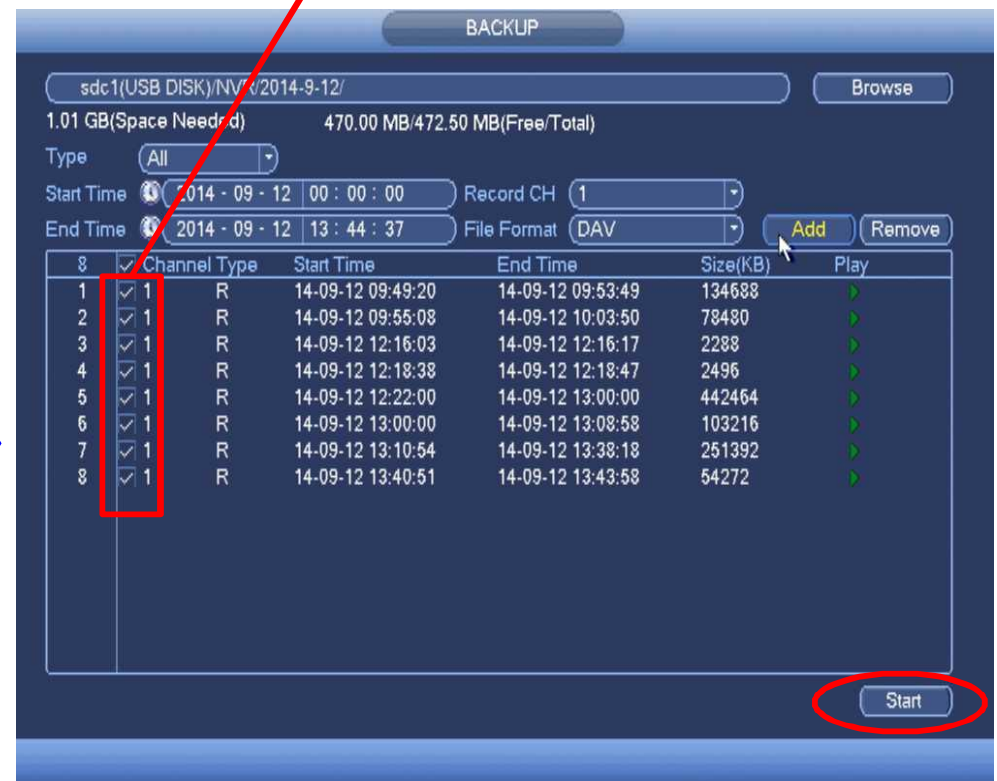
BACKUP

sdc1(USB DISK)/NVR/2014-9-12/

Browse

1.01 GB(Space Needed) 470.00 MB/472.50 MB(Free/Total)

Type All

Start Time 2014 - 09 - 12 00 : 00 : 00 Record CH 1

End Time 2014 - 09 - 12 13 : 44 : 37 File Format DAV Add Remove

| 8 | Channel | Type | Start Time | End Time | Size(KB) | Play |
|---|---|---|---|---|---|---|
| 1 | 1 | R | 14-09-12 09:49:20 | 14-09-12 09:53:49 | 134688 | |
| 2 | 1 | R | 14-09-12 09:55:08 | 14-09-12 10:03:50 | 78480 | |
| 3 | 1 | R | 14-09-12 12:16:03 | 14-09-12 12:16:17 | 2288 | |
| 4 | 1 | R | 14-09-12 12:18:38 | 14-09-12 12:18:47 | 2496 | |
| 5 | 1 | R | 14-09-12 12:22:00 | 14-09-12 13:00:00 | 442464 | |
| 6 | 1 | R | 14-09-12 13:00:00 | 14-09-12 13:08:58 | 103216 | |
| 7 | 1 | R | 14-09-12 13:10:54 | 14-09-12 13:38:18 | 251392 | |
| 8 | 1 | R | 14-09-12 13:40:51 | 14-09-12 13:43:58 | 54272 | |

Start